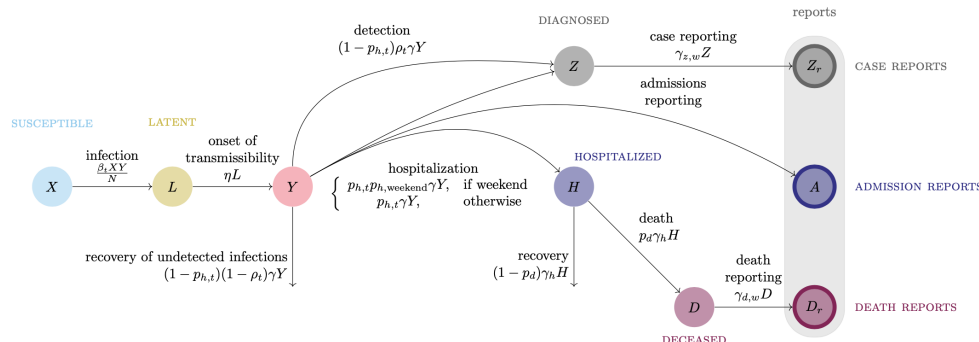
reports

DIAGNOSED

detection
$(1-p_{h,t})\rho_t\gamma Y$

$Z$

case reporting
$\gamma_{z,w}Z$

$Z_r$

CASE REPORTS

admissions
reporting

SUSCEPTIBLE

LATENT

infection
$\frac{\beta_t XY}{N}$

onset of
transmissibility
$\eta L$

$X$

$L$

$Y$

hospitalization
$\begin{cases} p_{h,t}p_{h,\text{weekend}}\gamma Y, & \text{if weekend} \\ p_{h,t}\gamma Y, & \text{otherwise} \end{cases}$

HOSPITALIZED

$H$

$A$

ADMISSION REPORTS

death
$p_d\gamma_h H$

recovery of undetected infections
$(1-p_{h,t})(1-\rho_t)\gamma Y$

recovery
$(1-p_d)\gamma_h H$

death
reporting
$\gamma_{d,w}D$

$D$

$D_r$

DEATH REPORTS

DECEASED